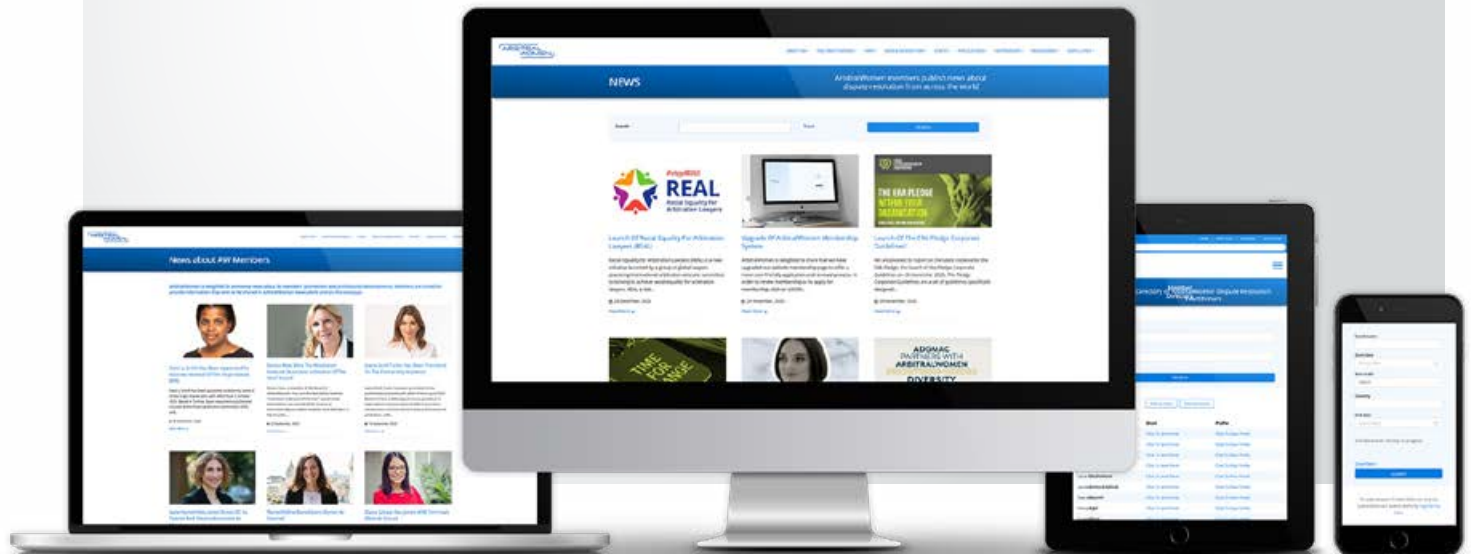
NEWS

ArbitralWomen members publish news about dispute resolution from across the world

#mypREAL
REAL
Racial Equality for Arbitration Lawyers

Launch Of Racial Equality For Arbitration Lawyers (REAL)

Upgrade Of ArbitralWomen Membership System

THE ERA PLEDGE
Launch Of The ERA Pledge Corporate Guidelines!

TIME FOR CHANGE

AOGNAC PARTNERS WITH ARBITRALWOMEN
DIVERSITY

News about AW Members

Directory of Women in Dispute Resolution